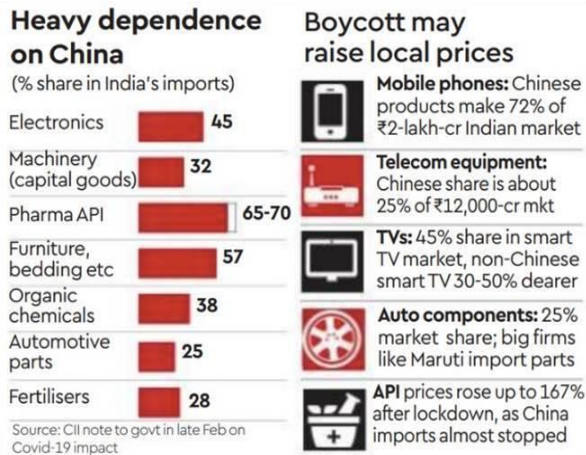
Heavy dependence on China

(% share in India's imports)

| | |
|---|---|
| Electronics | 45 |
| Machinery (capital goods) | 32 |
| Pharma API | 65-70 |
| Furniture, bedding etc | 57 |
| Organic chemicals | 38 |
| Automotive parts | 25 |
| Fertilisers | 28 |

Source: CII note to govt in late Feb on Covid-19 impact

Boycott may raise local prices

Mobile phones: Chinese products make 72% of ₹2-lakh-cr Indian market

Telecom equipment: Chinese share is about 25% of ₹12,000-cr mkt

TVs: 45% share in smart TV market, non-Chinese smart TV 30-50% dearer

Auto components: 25% market share; big firms like Maruti import parts

API prices rose up to 167% after lockdown, as China imports almost stopped